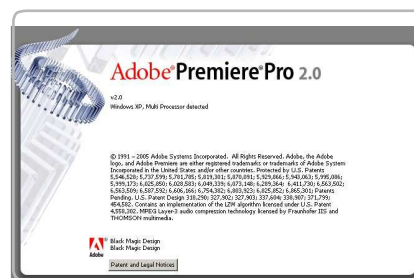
Adobe® Premiere® Pro 2.0

v2.0
Windows XP, Multi Processor detected

© 1991 – 2005 Adobe Systems Incorporated. All Rights Reserved. Adobe, the Adobe logo, and Adobe Premiere are either registered trademarks or trademarks of Adobe Systems Incorporated in the United States and/or other countries. Protected by U.S. Patents 5,546,528; 5,737,599; 5,781,785; 5,819,301; 5,870,091; 5,929,866; 5,548,063; 5,995,086; 5,999,173; 6,025,850; 6,028,583; 6,049,339; 6,073,148; 6,289,364; 6,411,730; 6,563,502; 6,563,509; 6,587,592; 6,606,166; 6,754,382; 6,803,923; 6,825,852; 6,865,301; Patents Pending. U.S. Patent Design 318,290; 327,902; 327,903; 337,604; 338,907; 371,799; 454,582. Contains an implementation of the LZW algorithm licensed under U.S. Patent 4,558,302. MPEG Layer-3 audio compression technology licensed by Fraunhofer IIS and THOMSON multimedia.

Adobe

Black Magic Design
Black Magic Design

Patent and Legal Notices